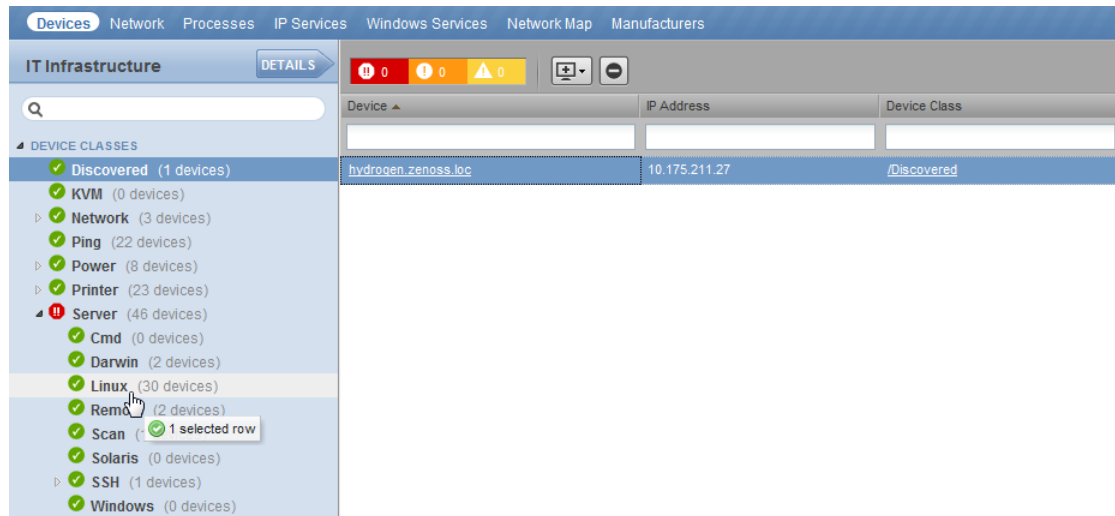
Devices Network Processes IP Services Windows Services Network Map Manufacturers

IT Infrastructure DETAILS

0 0 0

DEVICE CLASSES
Discovered (1 devices)
KVM (0 devices)
Network (3 devices)
Ping (22 devices)
Power (8 devices)
Printer (23 devices)
Server (46 devices)
Cmd (0 devices)
Darwin (2 devices)
Linux (30 devices)
Remo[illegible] (2 devices)
Scan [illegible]
1 selected row
Solaris (0 devices)
SSH (1 devices)
Windows (0 devices)

| Device ▲ | IP Address | Device Class |
|---|---|---|
| | | |
| hydrogen.zenoss.loc | 10.175.211.27 | /Discovered |